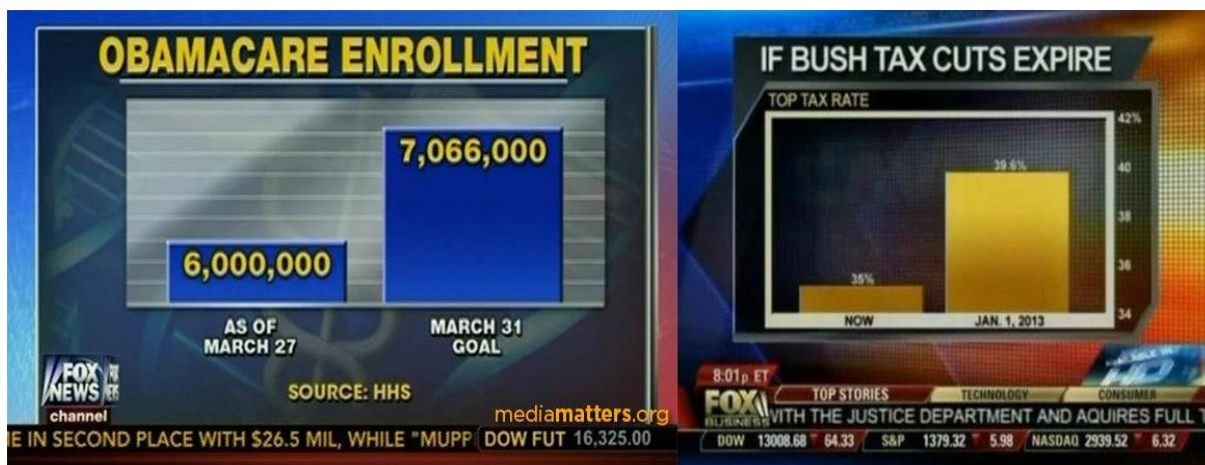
OBAMACARE ENROLLMENT

7,066,000

6,000,000

AS OF MARCH 27

MARCH 31 GOAL

SOURCE: HHS

FOX NEWS channel

mediamatters.org

E IN SECOND PLACE WITH $26.5 MIL, WHILE "MUPP DOW FUT 16,325.00

IF BUSH TAX CUTS EXPIRE

TOP TAX RATE

42%

40

38

36

34

39.6%

35%

NOW

JAN. 1, 2013

8:01p ET

TOP STORIES

TECHNOLOGY

CONSUMER

FOX BUSINESS

WITH THE JUSTICE DEPARTMENT AND AQUIRES FULL T

DOW 13008.68 64.33 S&P 1379.32 5.98 NASDAQ 2939.52 6.32